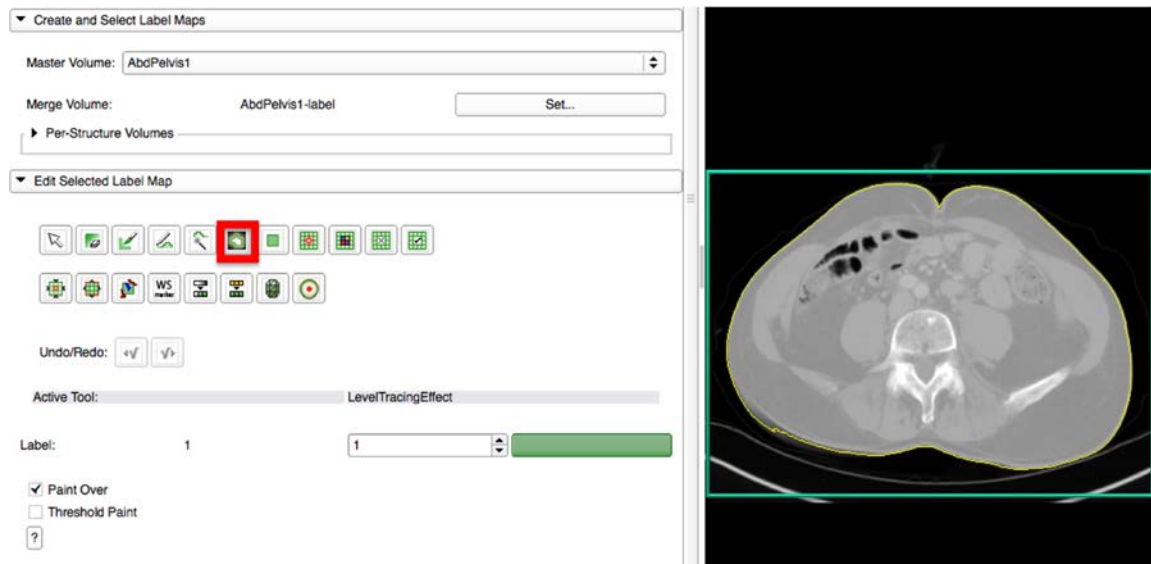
Create and Select Label Maps

Master Volume: AbdPelvis1

Merge Volume: AbdPelvis1-label Set...

Per-Structure Volumes

Edit Selected Label Map

WS marker

Undo/Redo:

Active Tool: LevelTracingEffect

Label: 1 1

Paint Over

Threshold Paint

?